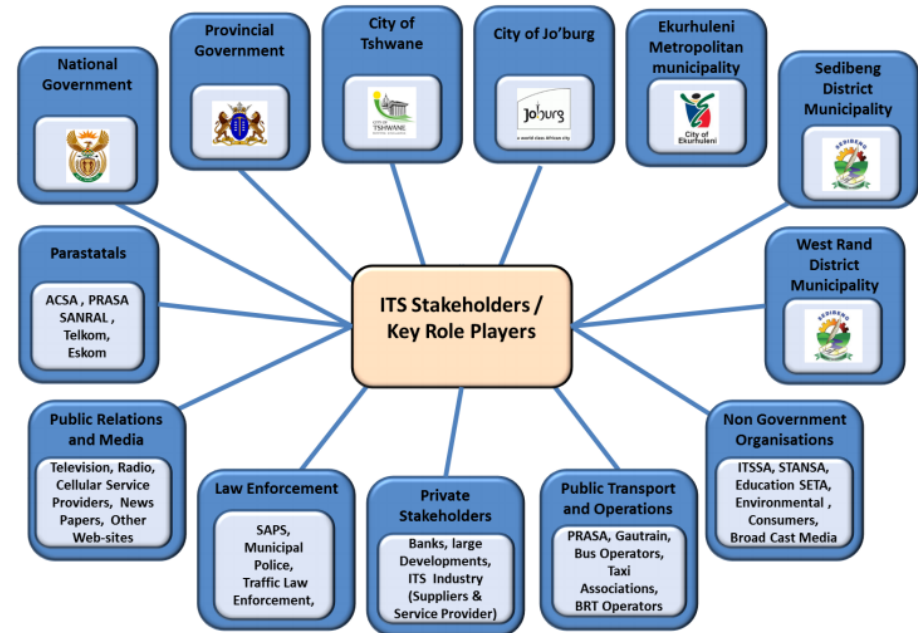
National Government

Provincial Government

City of Tshwane

CITY OF TSHWANE

City of Jo'burg

Joburg

a world class African city

Ekurhuleni Metropolitan municipality

City of Ekurhuleni

Sedibeng District Municipality

SEDIBENG

Parastatals

ACSA , PRASA SANRAL , Telkom, Eskom

ITS Stakeholders / Key Role Players

West Rand District Municipality

SEDIBENG

Public Relations and Media

Television, Radio, Cellular Service Providers, News Papers, Other Web-sites

Law Enforcement

SAPS, Municipal Police, Traffic Law Enforcement,

Private Stakeholders

Banks, large Developments, ITS Industry (Suppliers & Service Provider)

Public Transport and Operations

PRASA, Gautrain, Bus Operators, Taxi Associations, BRT Operators

Non Government Organisations

ITSSA, STANSA, Education SETA, Environmental , Consumers, Broad Cast Media